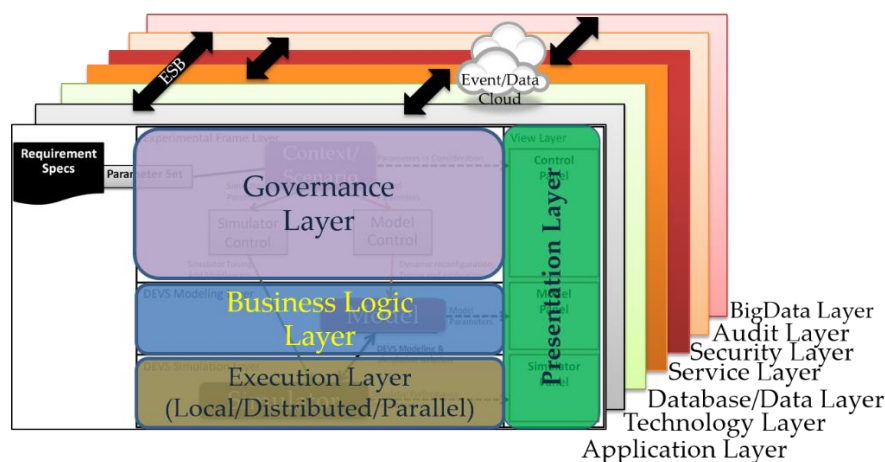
ESB

Event/Data Cloud

Requirement Specs

Parameter Set

Experimental Frame Layer

Context/ Scenario

Governance Layer

Simulator Control

Model Control

View Layer

Control Panel

Presentation Layer

DEVS Modeling

Business Logic Layer

Model

Model Panel

DEVS Simulation

Execution Layer (Local/Distributed/Parallel)

Simulator Panel

BigData Layer
Audit Layer
Security Layer
Service Layer
Database/Data Layer
Technology Layer
Application Layer